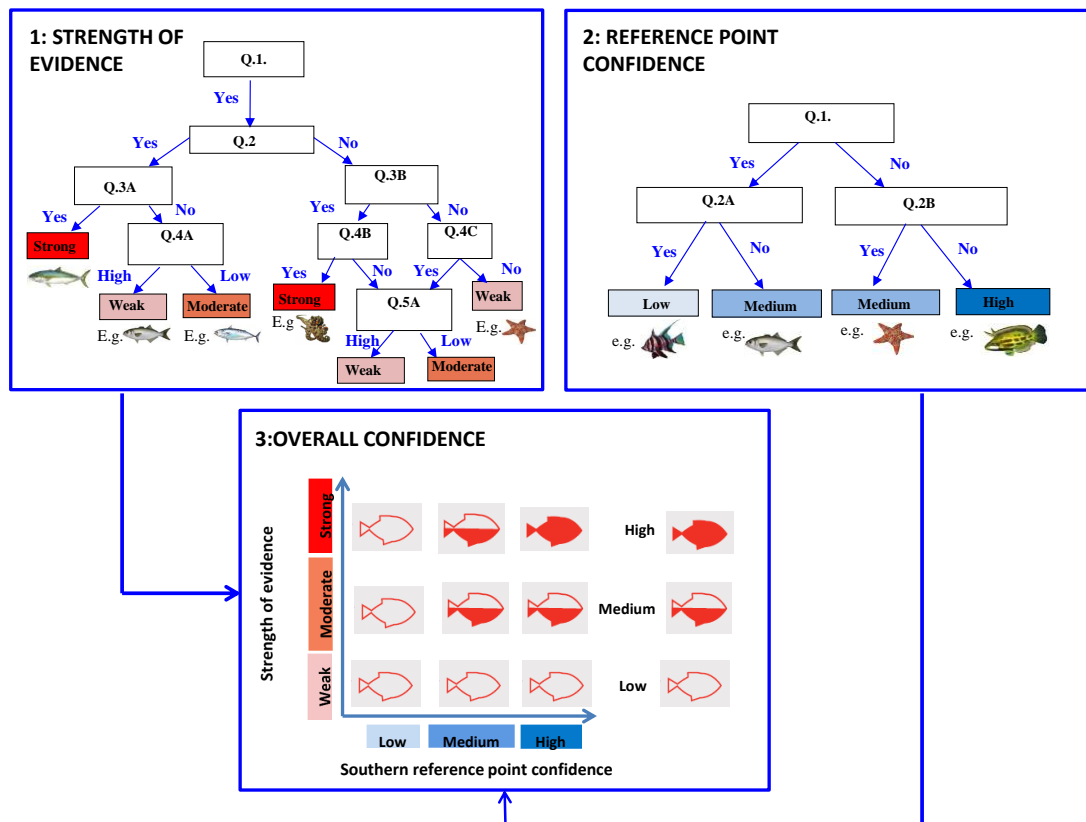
1: STRENGTH OF EVIDENCE

Q.1.
Yes
Q.2
Yes
No
Q.3A
Q.3B
Yes
No
Yes
No
Strong
Q.4A
Q.4B
Q.4C
High
Low
Yes
No
Yes
No
Weak
Moderate
Strong
Q.5A
Weak
E.g.
E.g.
E.g
E.g.
High
Low
Weak
Moderate

2: REFERENCE POINT CONFIDENCE

Q.1.
Yes
No
Q.2A
Q.2B
Yes
No
Yes
No
Low
Medium
Medium
High
e.g.
e.g.
e.g.
e.g.

3:OVERALL CONFIDENCE

Strength of evidence
Strong
Moderate
Weak
High
Medium
Low
Low
Medium
High
Southern reference point confidence